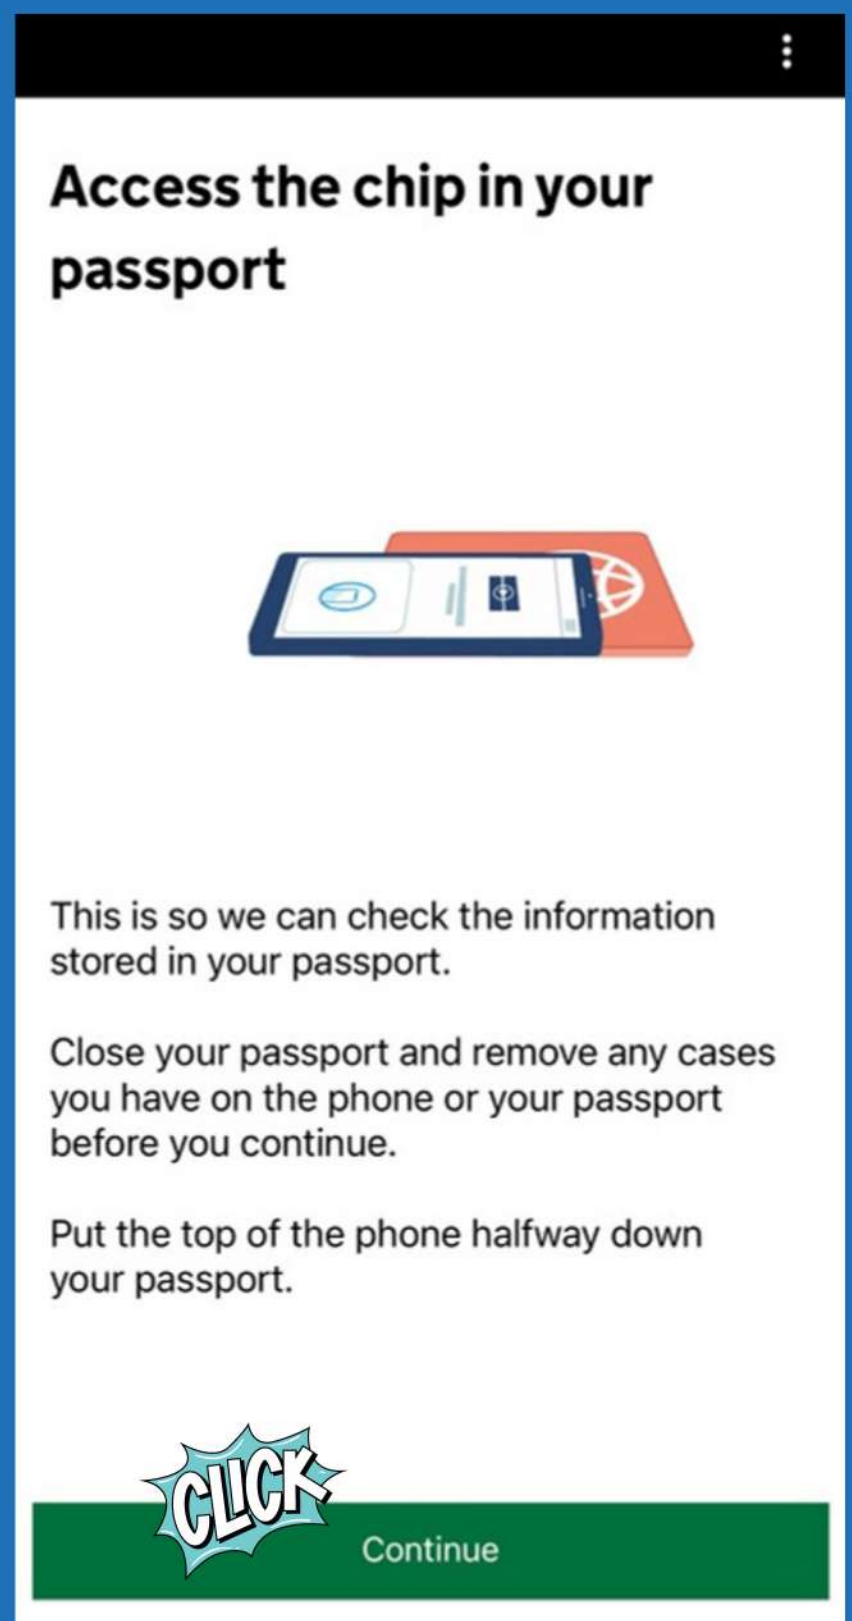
Access the chip in your passport

This is so we can check the information stored in your passport.

Close your passport and remove any cases you have on the phone or your passport before you continue.

Put the top of the phone halfway down your passport.

CLICK

Continue